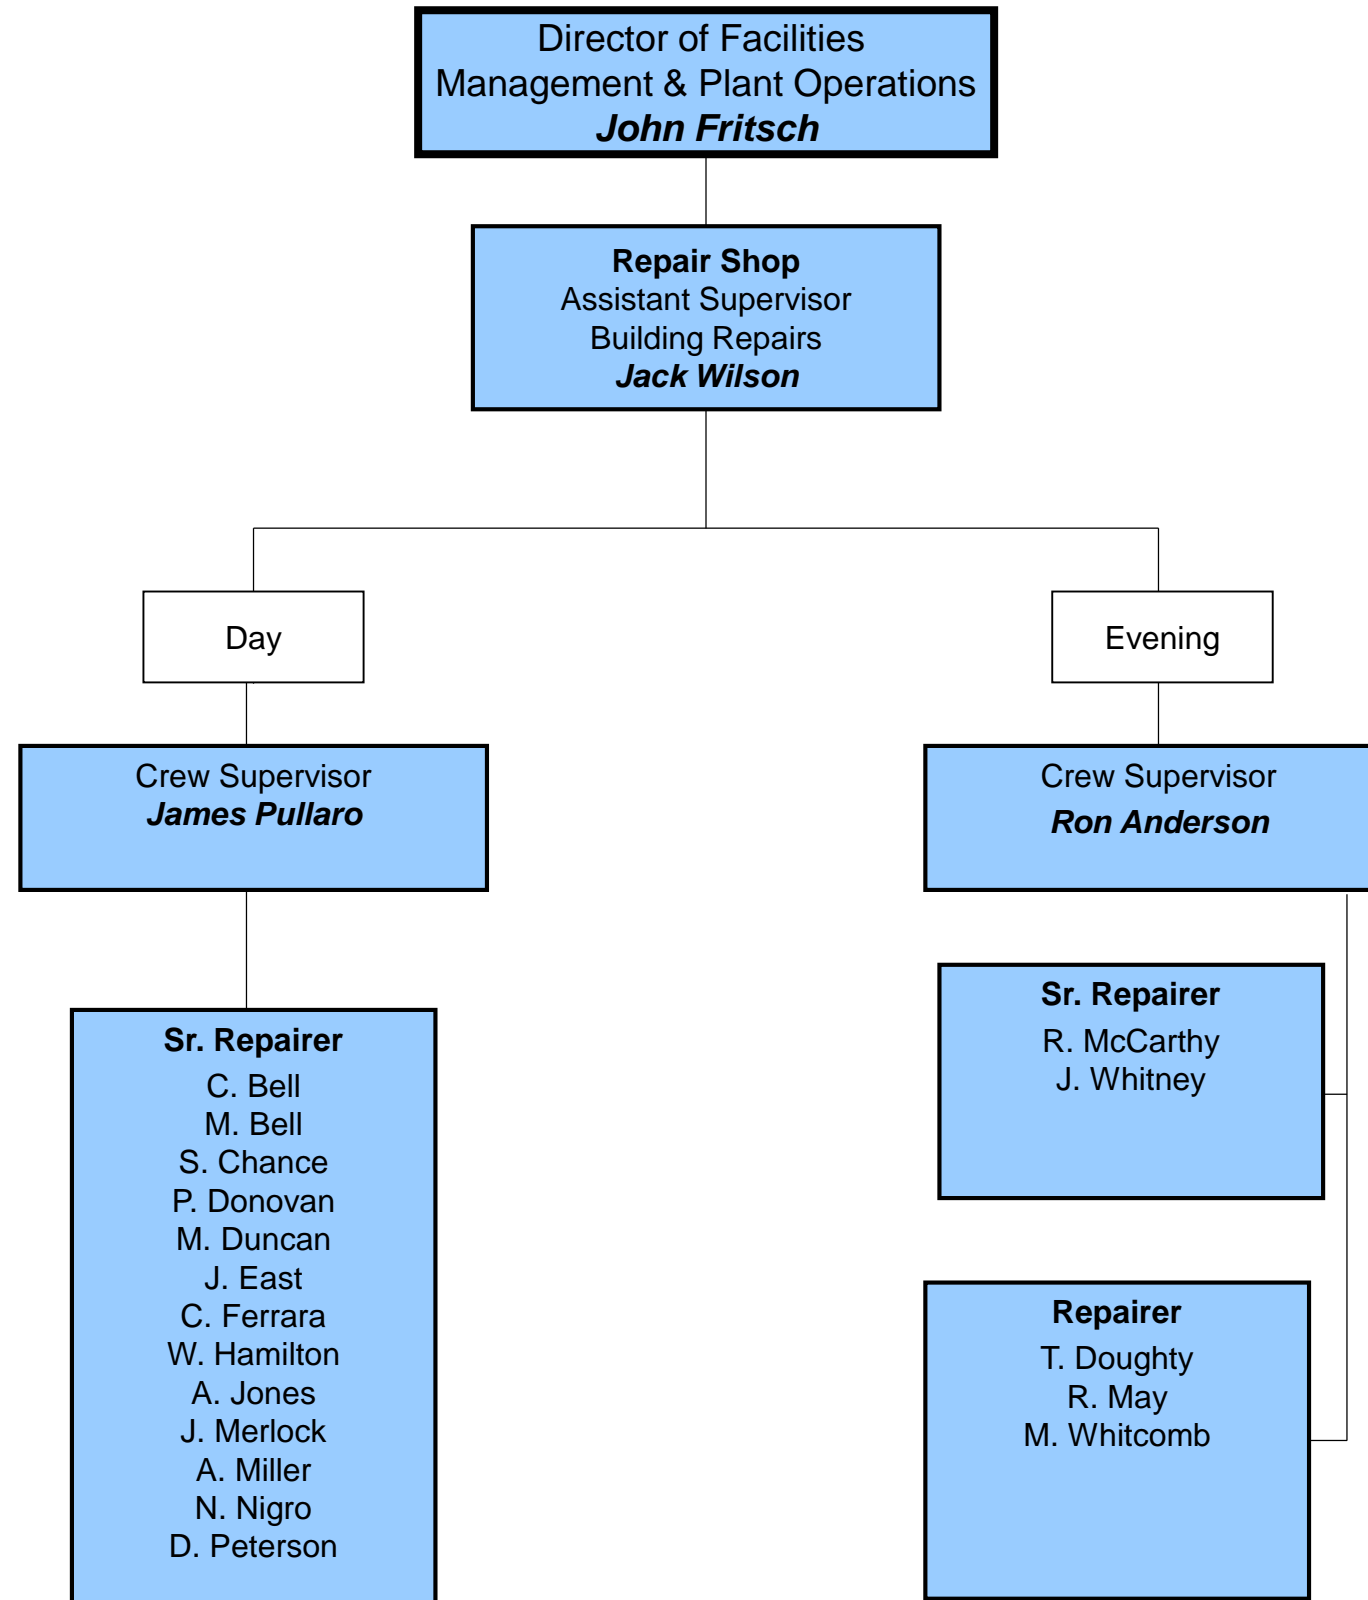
Director of Facilities
Management & Plant Operations
John Fritsch

Repair Shop
Assistant Supervisor
Building Repairs
Jack Wilson

Day

Crew Supervisor
James Pullaro

Sr. Repairer
C. Bell
M. Bell
S. Chance
P. Donovan
M. Duncan
J. East
C. Ferrara
W. Hamilton
A. Jones
J. Merlock
A. Miller
N. Nigro
D. Peterson

Evening

Crew Supervisor
Ron Anderson

Sr. Repairer
R. McCarthy
J. Whitney

Repairer
T. Doughty
R. May
M. Whitcomb